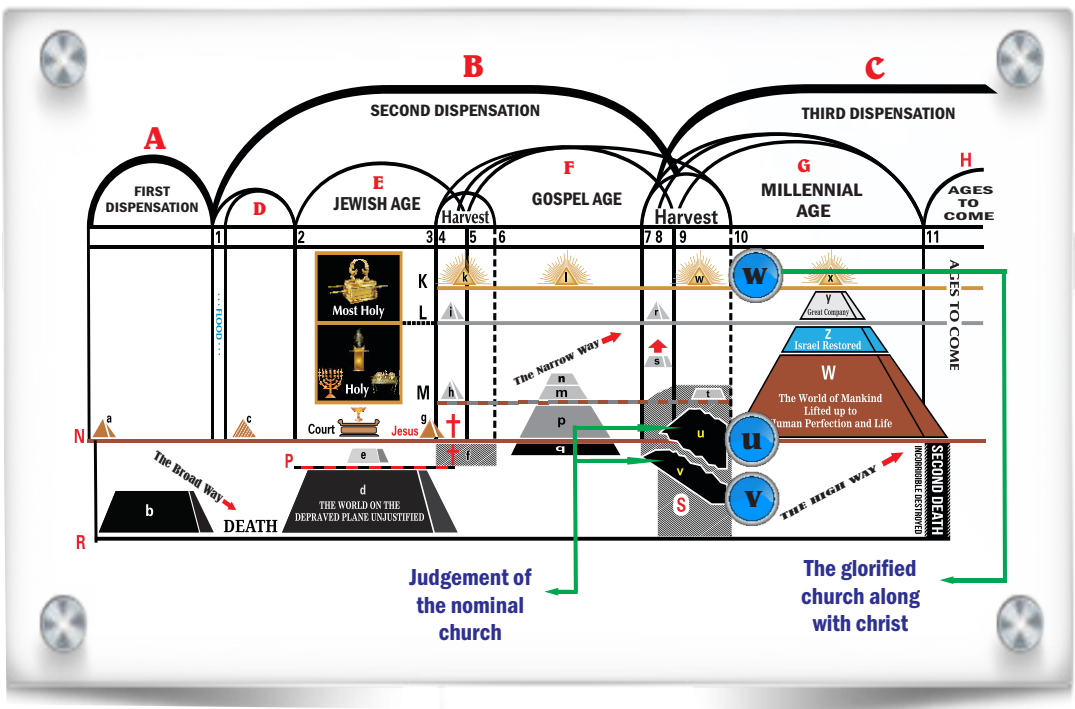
B

C

A

SECOND DISPENSATION

THIRD DISPENSATION

FIRST DISPENSATION

D

E

JEWISH AGE

Harvest

F

GOSPEL AGE

Harvest

G

MILLENNIAL AGE

H

AGES TO COME

1 2 3 4 5 6 7 8 9 10 11

K

L

M

N

P

R

S

a

b

c

d

e

f

g

h

i

k

l

m

n

p

q

r

s

t

u

v

w

x

y

FLOOD

Most Holy

Holy

Court

Jesus

The Narrow Way

The Broad Way

DEATH

THE WORLD ON THE DEPRAVED PLANE UNJUSTIFIED

AGES TO COME

Great Company

Z

Israel Restored

W

The World of Mankind Lifted up to Human Perfection and Life

THE HIGH WAY

SECOND DEATH

INCORRIGIBLE DESTROYED

W

u

V

Judgement of the nominal church

The glorified church along with christ